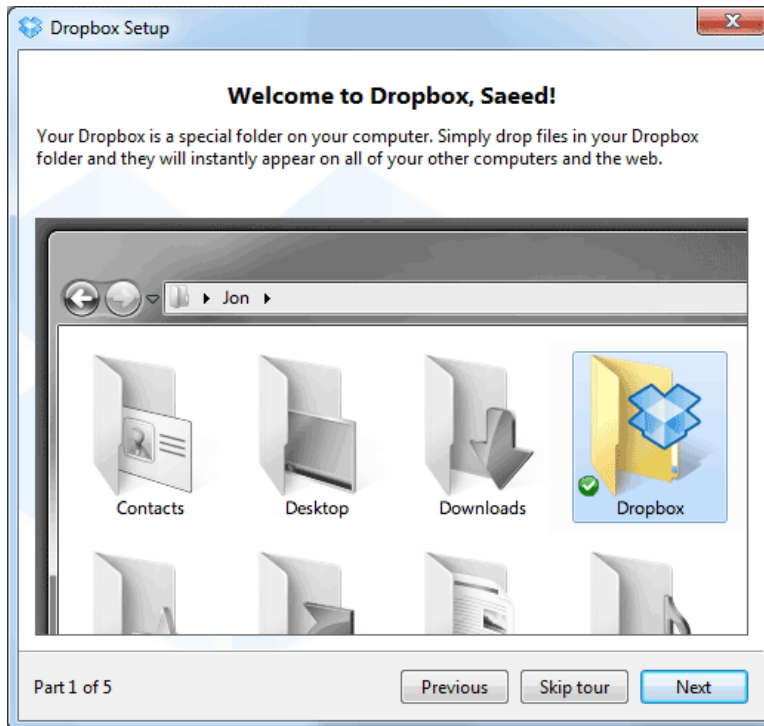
Dropbox Setup

Welcome to Dropbox, Saeed!

Your Dropbox is a special folder on your computer. Simply drop files in your Dropbox folder and they will instantly appear on all of your other computers and the web.

Jon

Contacts

Desktop

Downloads

Dropbox

Part 1 of 5

Previous

Skip tour

Next